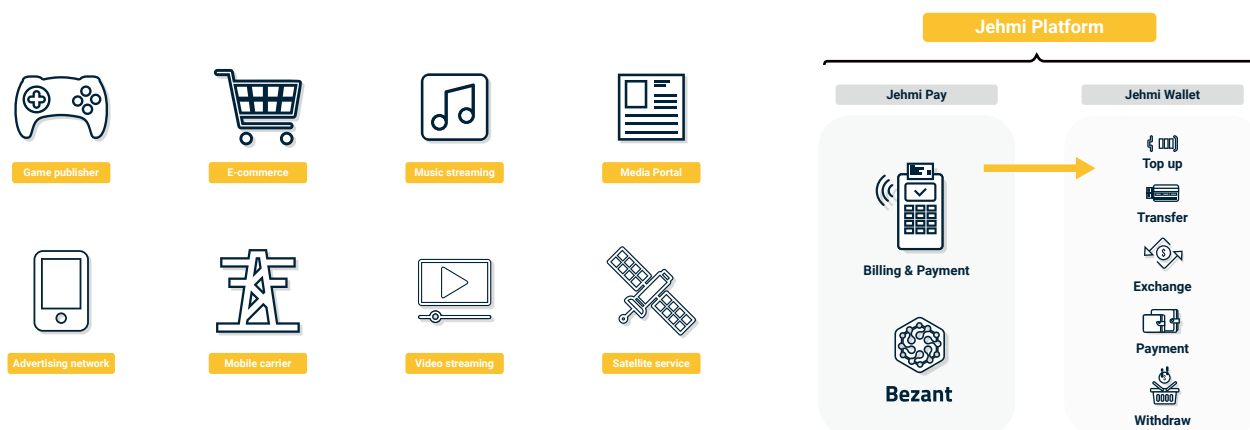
Game publisher

E-commerce

Music streaming

Media Portal

Advertising network

Mobile carrier

Video streaming

Satellite service

Jehmi Platform

Jehmi Pay

Billing & Payment

Bezant

Jehmi Wallet

Top up

Transfer

Exchange

Payment

Withdraw